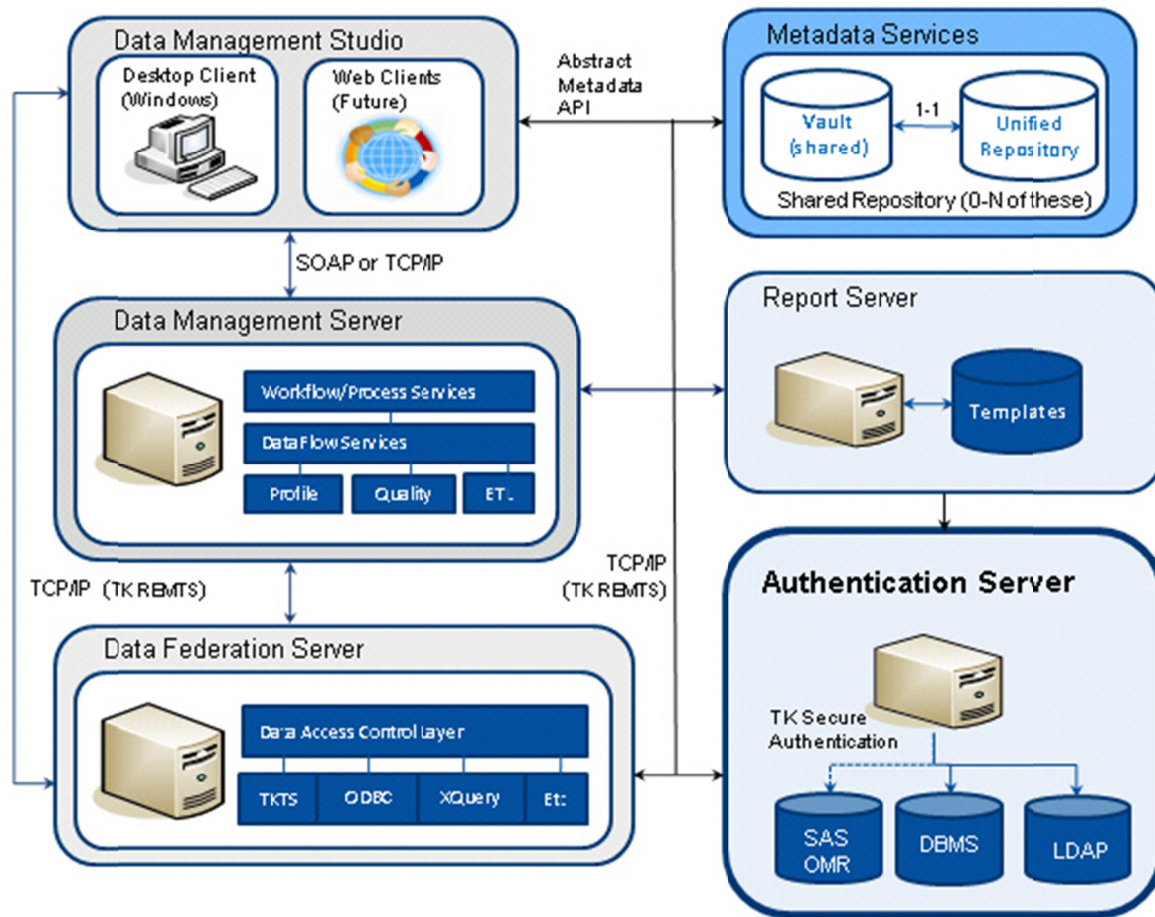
Data Management Studio

Desktop Client (Windows)

Web Clients (Future)

Abstract Metadata API

Metadata Services

Vault (shared)

1-1

Unified Repository

Shared Repository (0-N of these)

SOAP or TCP/IP

Data Management Server

Workflow/Process Services

DataFlow Services

Profile

Quality

ET.

Report Server

Templates

TCP/IP (TK REMTS)

TCP/IP (TK REMTS)

Authentication Server

Data Federation Server

Data Access Control Layer

TKTS

ODBC

XQuery

Etc

TK Secure Authentication

SAS OMR

DBMS

LDAP